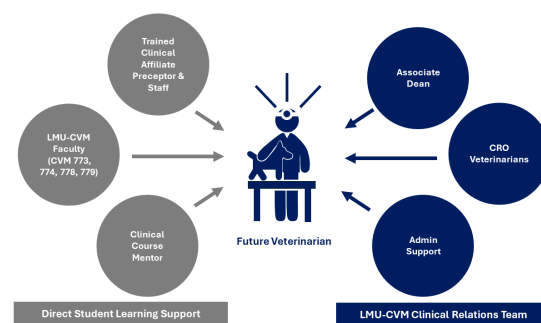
Trained Clinical Affiliate Preceptor & Staff

LMU-CVM Faculty (CVM 773, 774, 778, 779)

Clinical Course Mentor

Future Veterinarian

Associate Dean

CRO Veterinarians

Admin Support

Direct Student Learning Support

LMU-CVM Clinical Relations Team